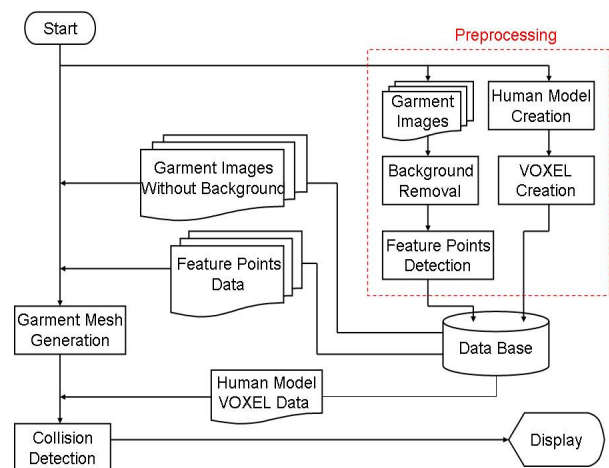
Start

Preprocessing

Garment Images

Human Model Creation

Garment Images Without Background

Background Removal

VOXEL Creation

Feature Points Data

Feature Points Detection

Garment Mesh Generation

Data Base

Human Model VOXEL Data

Collision Detection

Display